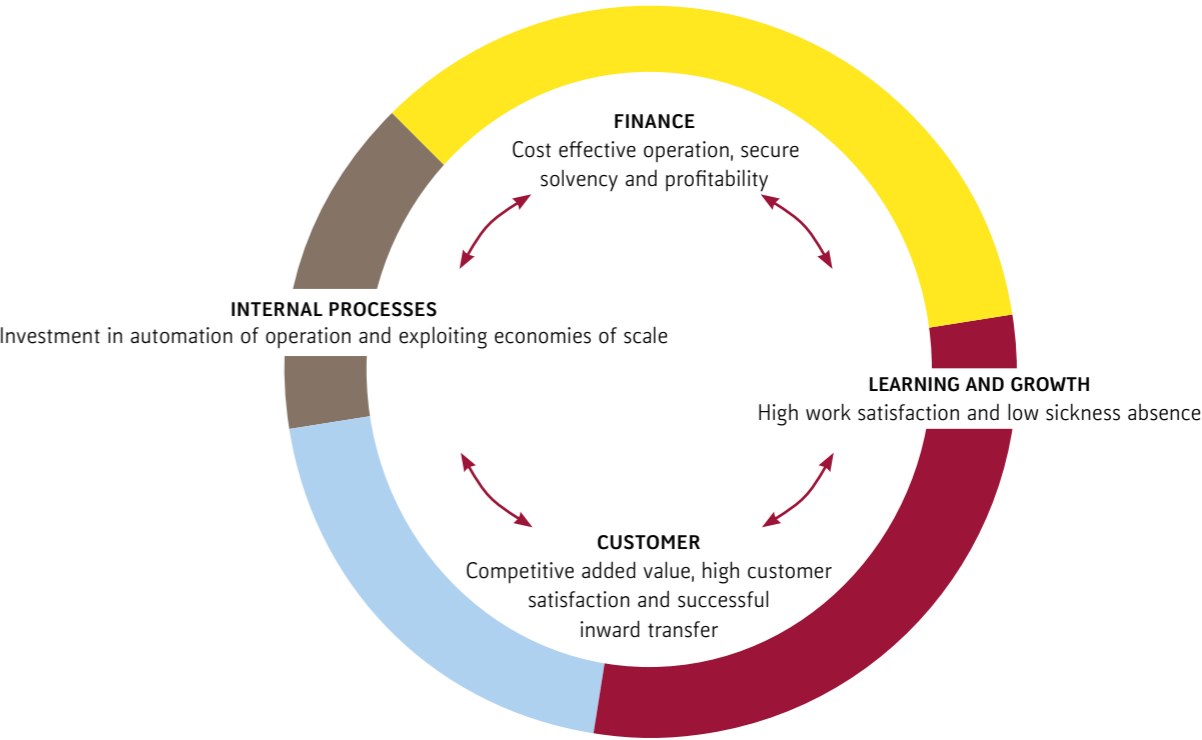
FINANCE
Cost effective operation, secure solvency and profitability

INTERNAL PROCESSES
Investment in automation of operation and exploiting economies of scale

LEARNING AND GROWTH
High work satisfaction and low sickness absence

CUSTOMER
Competitive added value, high customer satisfaction and successful inward transfer